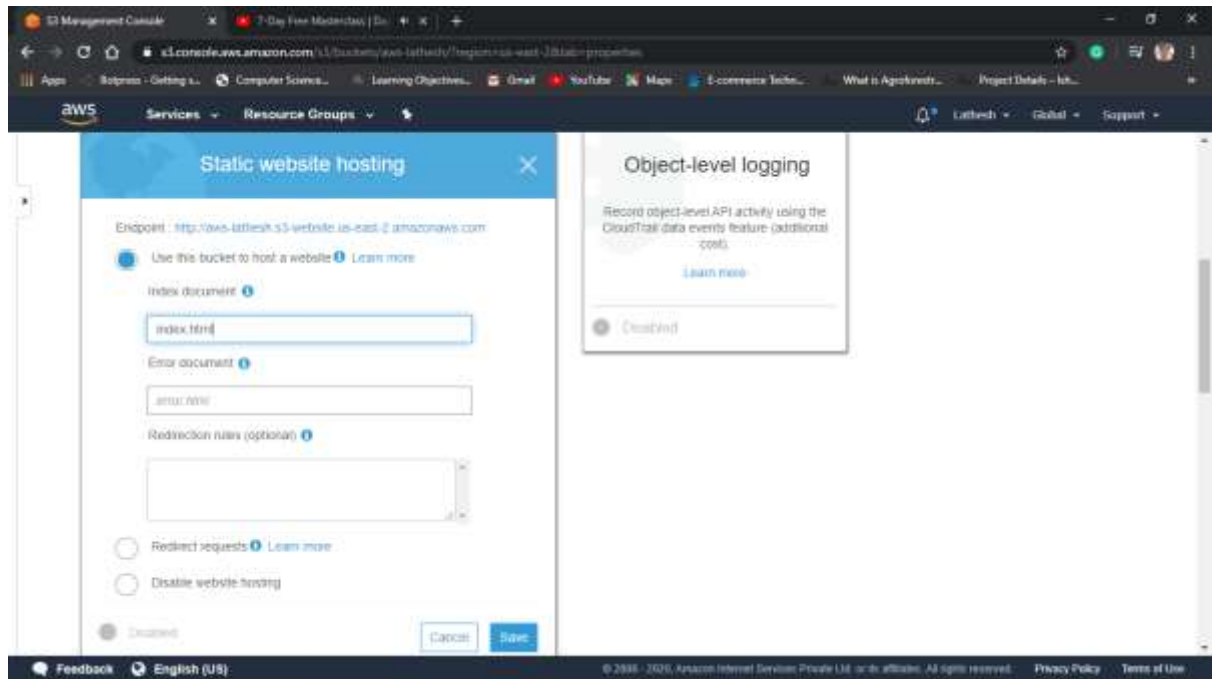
S3 Management Console
7-Day Free Masterclass | Do
s3.console.aws.amazon.com/s3/buckets/aws-lathesh/?region=us-east-2&tab=properties
Apps Botpress - Getting s... Computer Science... Learning Objectives... Gmail YouTube Maps E-commerce Techn... What is Agroforestr... Project Details - Ich...
aws Services Resource Groups
Lathesh Global Support

Static website hosting
Endpoint : http://aws-lathesh.s3-website.us-east-2.amazonaws.com
Use this bucket to host a website Learn more
Index document
index.html
Error document
error.html
Redirection rules (optional)
Redirect requests Learn more
Disable website hosting
Disabled
Cancel Save

Object-level logging
Record object-level API activity using the CloudTrail data events feature (additional cost)
Learn more
Disabled

Feedback English (US)
© 2008 - 2020, Amazon Internet Services Private Ltd. or its affiliates. All rights reserved. Privacy Policy Terms of Use